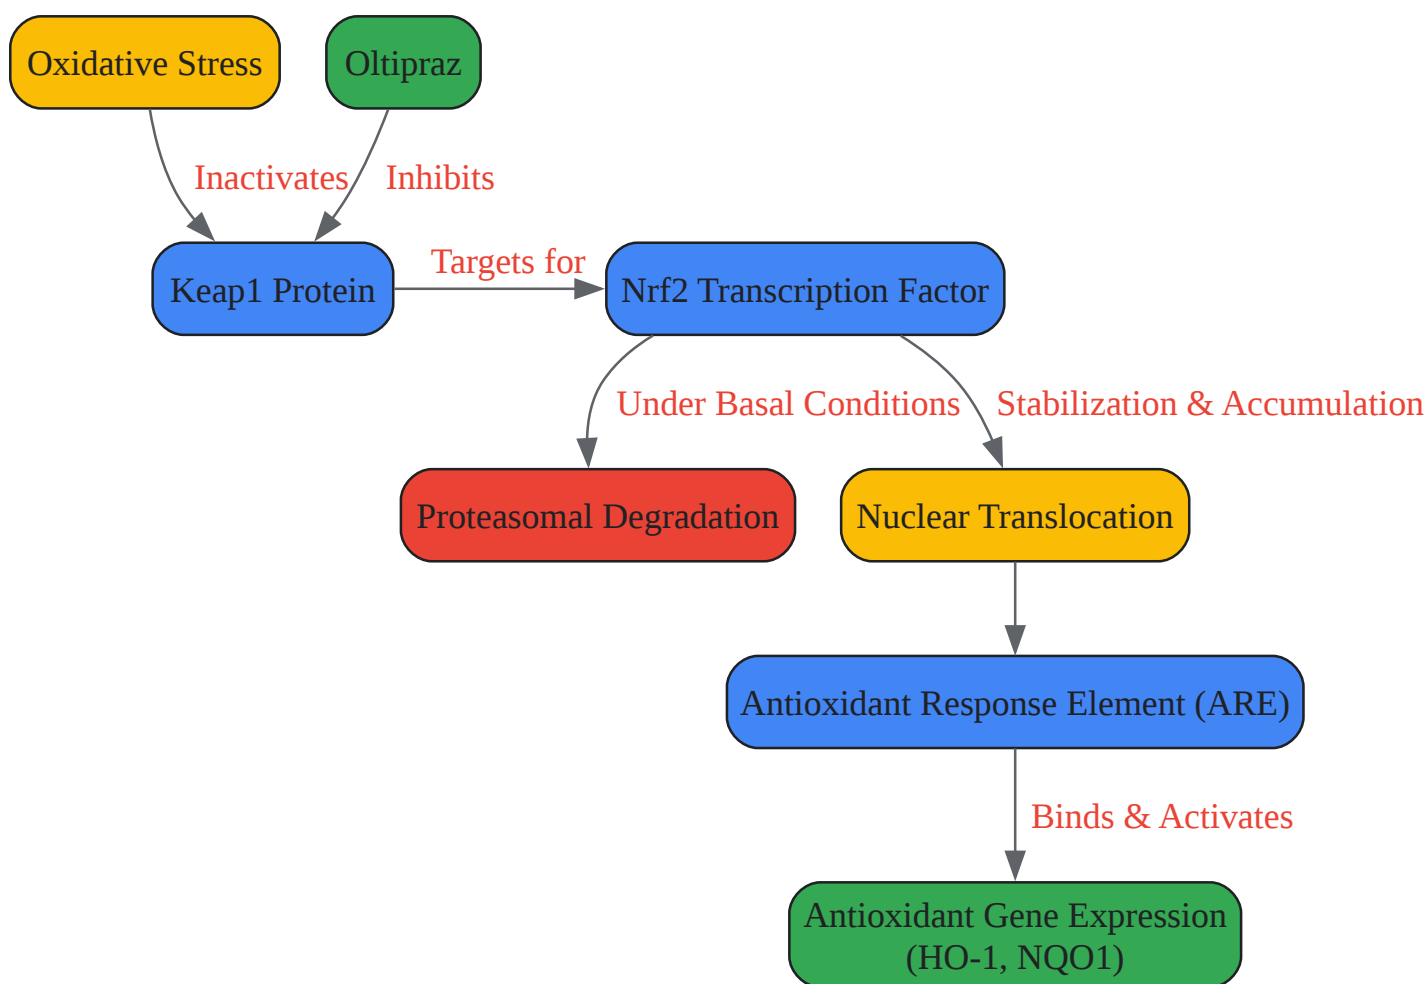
Oxidative Stress

Oltipraz

Inactivates

Inhibits

Keap1 Protein

Targets for

Nrf2 Transcription Factor

Under Basal Conditions

Stabilization & Accumulation

Proteasomal Degradation

Nuclear Translocation

Antioxidant Response Element (ARE)

Binds & Activates

Antioxidant Gene Expression (HO-1, NQO1)